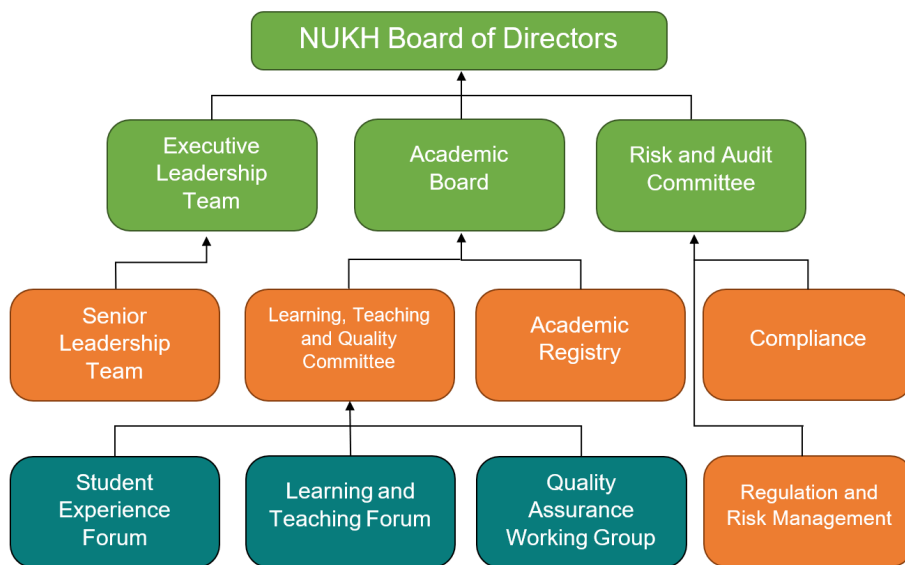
NUKH Board of Directors

Executive Leadership Team

Academic Board

Risk and Audit Committee

Senior Leadership Team

Learning, Teaching and Quality Committee

Academic Registry

Compliance

Student Experience Forum

Learning and Teaching Forum

Quality Assurance Working Group

Regulation and Risk Management